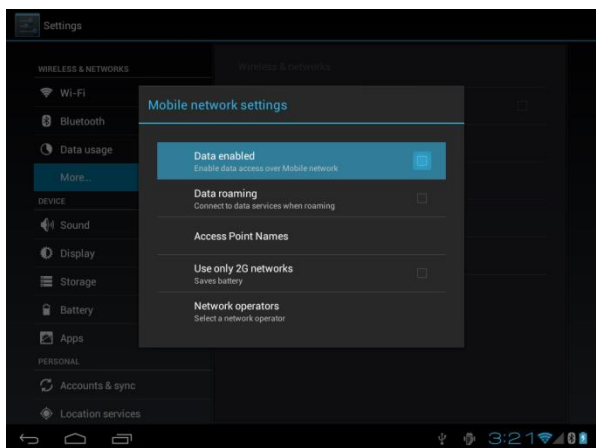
Settings

WIRELESS & NETWORKS
Wi-Fi
Bluetooth
Data usage
More...
DEVICE
Sound
Display
Storage
Battery
Apps
PERSONAL
Accounts & sync
Location services

Wireless & networks

Mobile network settings

Data enabled
Enable data access over Mobile network

Data roaming
Connect to data services when roaming

Access Point Names

Use only 2G networks
Saves battery

Network operators
Select a network operator

3:21